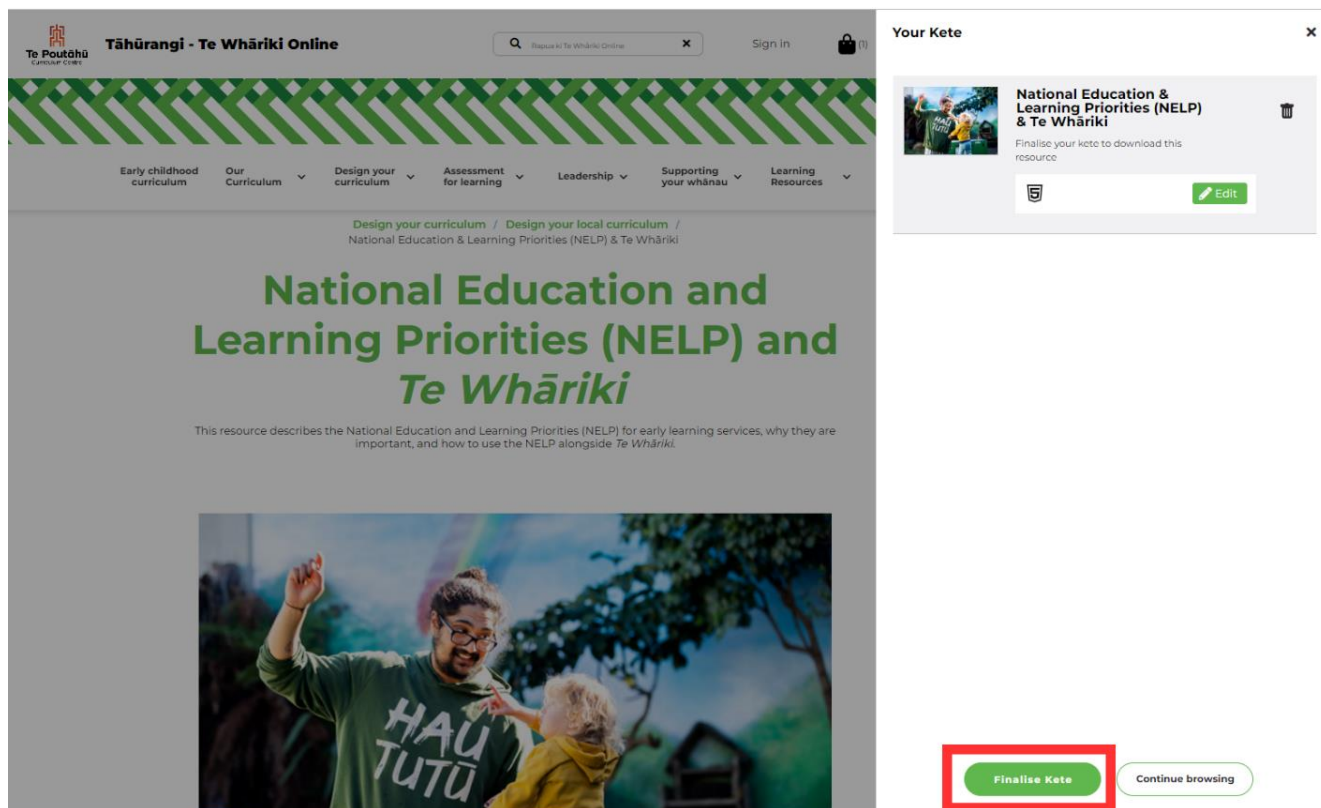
Te Poutāhū
Curriculum Centre

Tāhūrangi - Te Whāriki Online

Rapua ki Te Whāriki Online

Sign in

(1)

Early childhood curriculum
Our Curriculum
Design your curriculum
Assessment for learning
Leadership
Supporting your whānau
Learning Resources

Design your curriculum / Design your local curriculum / National Education & Learning Priorities (NELP) & Te Whāriki

National Education and Learning Priorities (NELP) and *Te Whāriki*

This resource describes the National Education and Learning Priorities (NELP) for early learning services, why they are important, and how to use the NELP alongside *Te Whāriki*.

HAU TUTŪ

Your Kete

National Education & Learning Priorities (NELP) & Te Whāriki

Finalise your kete to download this resource

Edit

Finalise Kete

Continue browsing